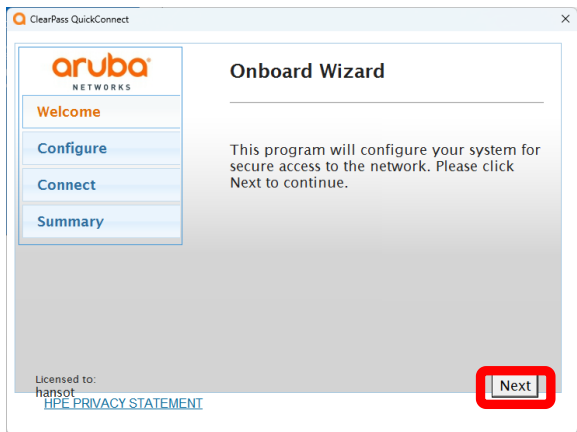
ClearPass QuickConnect

×

aruba
NETWORKS

Welcome

Configure

Connect

Summary

Onboard Wizard

This program will configure your system for secure access to the network. Please click Next to continue.

Licensed to:
hansot

HPE PRIVACY STATEMENT

Next